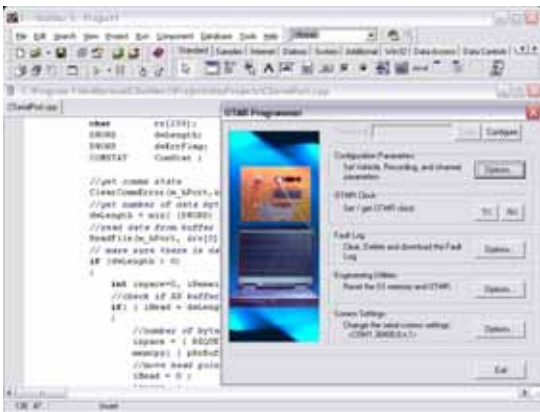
Builder 5 - Project1

File Edit Search View Project Run Component Database Tools Help

Standard Additional Win32 System Data Access Data Controls

CSerialPort.cpp

char rx[256];
DWORD deLength;
DWORD deErrFlag;
COMSTAT ComStat ;

//get comms state
ClearCommError(m_hPort,&
//get number of data byt
deLength = min( (DWORD)
//read data from buffer
ReadFile(m_hPort, rx[0]
// make sure there is da
if (deLength > 0)
{
int ispace=0, iRema
//check if AS buffer
if( ( iHead + deLeng
{
//number of byte
ispace = ( RS2
memcpy( ( pbBuf
//move head poin
iHead = 0 ;

OTMR Programmer

Configure

Configuration Parameters
Set Variable, Recording, and channel parameters.
Options...

OTMR Clock
Set / get OTMR clock
Set Get

Fault Log
Clear, Delete and download the Fault Log
Options...

Engineering Utilities
Reset the E2 memory and OTMR.
Options...

Comms Settings
Change the serial comms settings
Options...

Exit

Insert